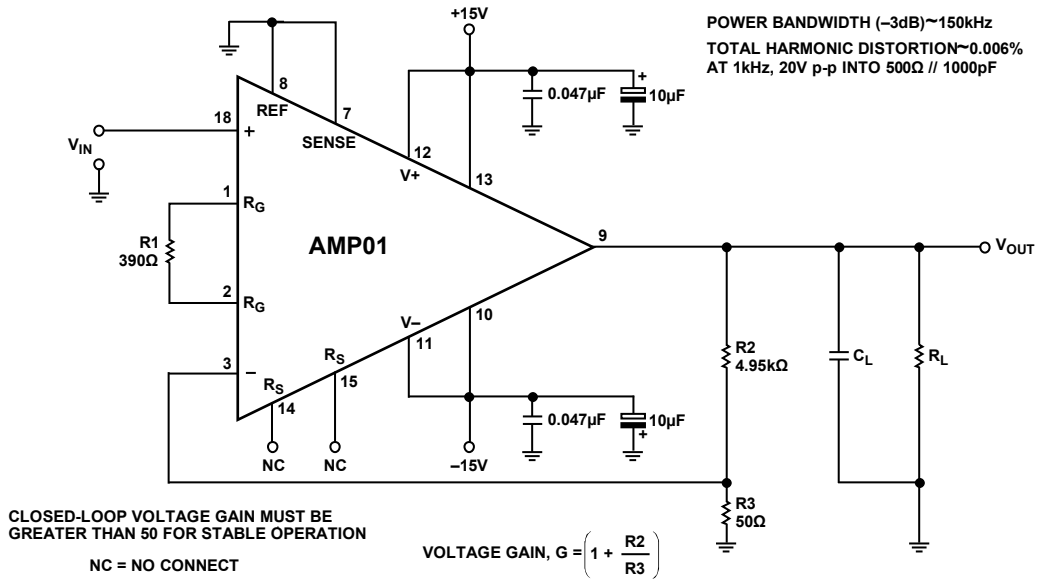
+15V

POWER BANDWIDTH (–3dB)~150kHz

TOTAL HARMONIC DISTORTION~0.006% AT 1kHz, 20V p-p INTO 500Ω // 1000pF

8
REF
7
SENSE
18
+
$V_{IN}$
12
V+
13
0.047µF
+
10µF
1
$R_G$
R1
390Ω
AMP01
9
$V_{OUT}$
2
$R_G$
V–
10
11
3
–
$R_S$
$R_S$
15
14
NC
NC
0.047µF
10µF
+
–15V
R2
4.95kΩ
$C_L$
$R_L$
R3
50Ω

CLOSED-LOOP VOLTAGE GAIN MUST BE GREATER THAN 50 FOR STABLE OPERATION

NC = NO CONNECT

VOLTAGE GAIN, G = $\left(1 + \frac{R2}{R3}\right)$